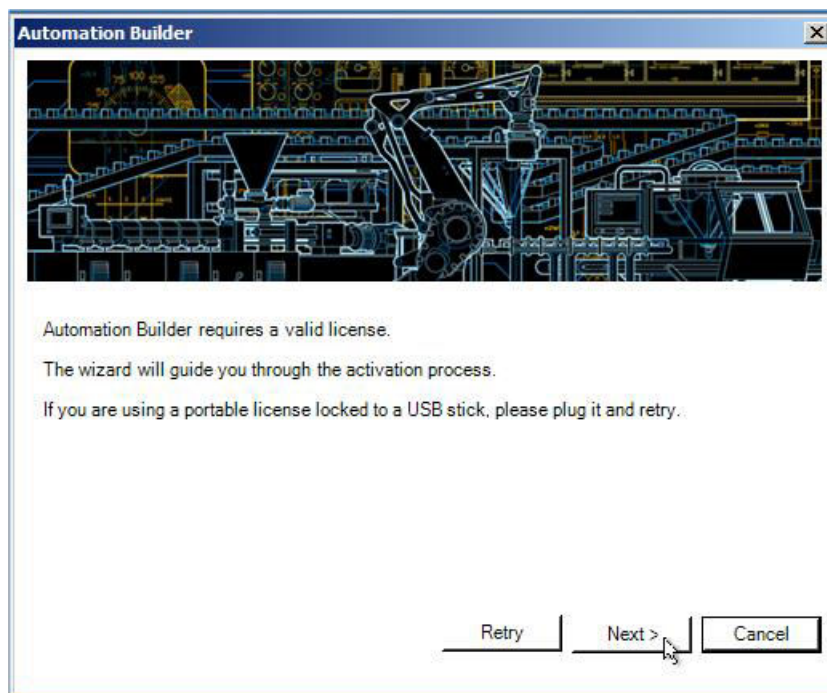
Automation Builder

Automation Builder requires a valid license.

The wizard will guide you through the activation process.

If you are using a portable license locked to a USB stick, please plug it and retry.

Retry

Next >

Cancel